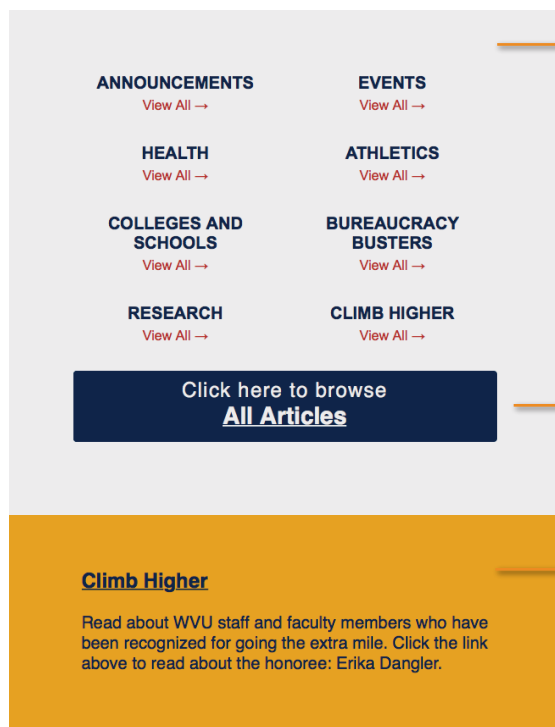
ANNOUNCEMENTS
View All →

EVENTS
View All →

HEALTH
View All →

ATHLETICS
View All →

COLLEGES AND SCHOOLS
View All →

BUREAUCRACY BUSTERS
View All →

RESEARCH
View All →

CLIMB HIGHER
View All →

Click here to browse
All Articles

Climb Higher

Read about WVU staff and faculty members who have been recognized for going the extra mile. Click the link above to read about the honoree: Erika Dangler.